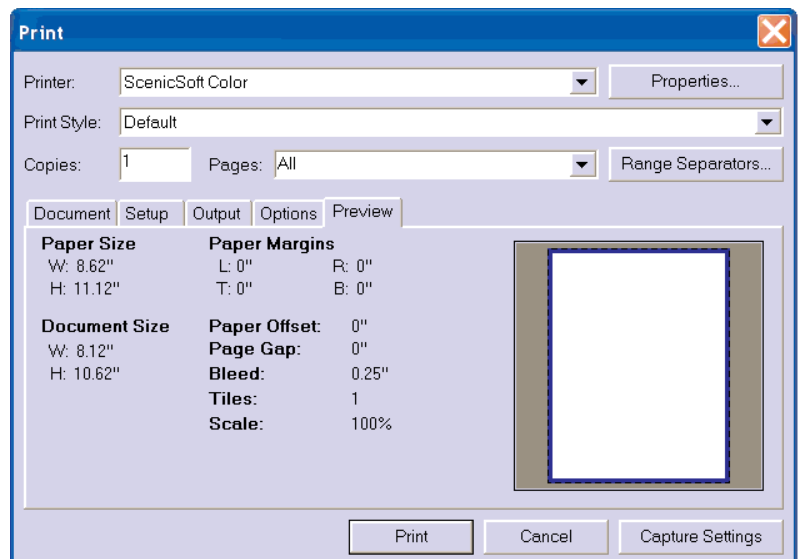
Print

Printer: ScenicSoft Color Properties...

Print Style: Default

Copies: 1 Pages: All Range Separators...

Document Setup Output Options Preview

Paper Size
W: 8.62"
H: 11.12"

Paper Margins
L: 0" R: 0"
T: 0" B: 0"

Document Size
W: 8.12"
H: 10.62"

Paper Offset: 0"
Page Gap: 0"
Bleed: 0.25"
Tiles: 1
Scale: 100%

Print Cancel Capture Settings